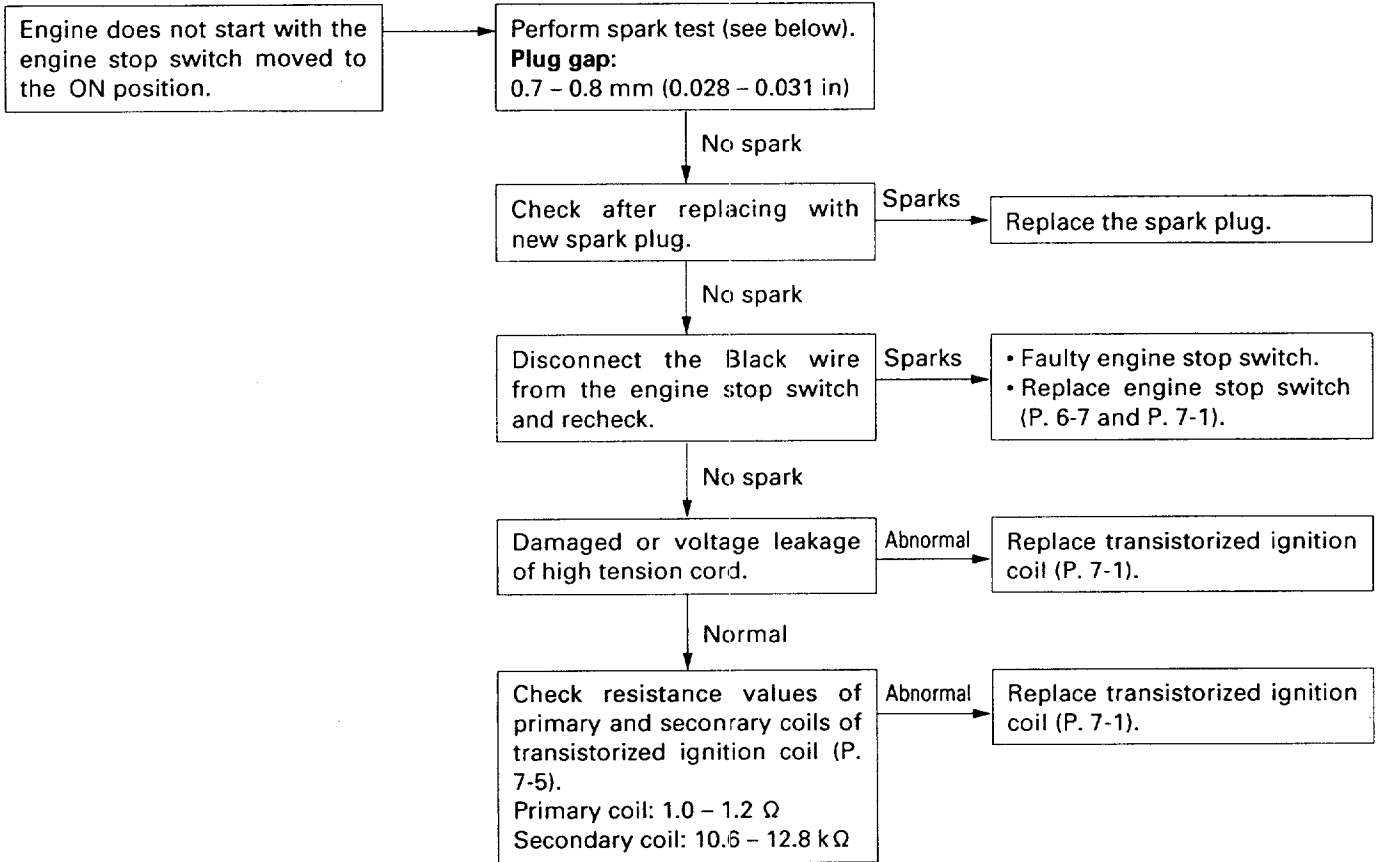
Engine does not start with the engine stop switch moved to the ON position.

Perform spark test (see below).
**Plug gap:**
0.7 – 0.8 mm (0.028 – 0.031 in)

No spark

Check after replacing with new spark plug.

Sparks

Replace the spark plug.

No spark

Disconnect the Black wire from the engine stop switch and recheck.

Sparks

• Faulty engine stop switch.
• Replace engine stop switch (P. 6-7 and P. 7-1).

No spark

Damaged or voltage leakage of high tension cord.

Abnormal

Replace transistorized ignition coil (P. 7-1).

Normal

Check resistance values of primary and seconrary coils of transistorized ignition coil (P. 7-5).
Primary coil: 1.0 – 1.2 $\Omega$
Secondary coil: 10.6 – 12.8 k$\Omega$

Abnormal

Replace transistorized ignition coil (P. 7-1).